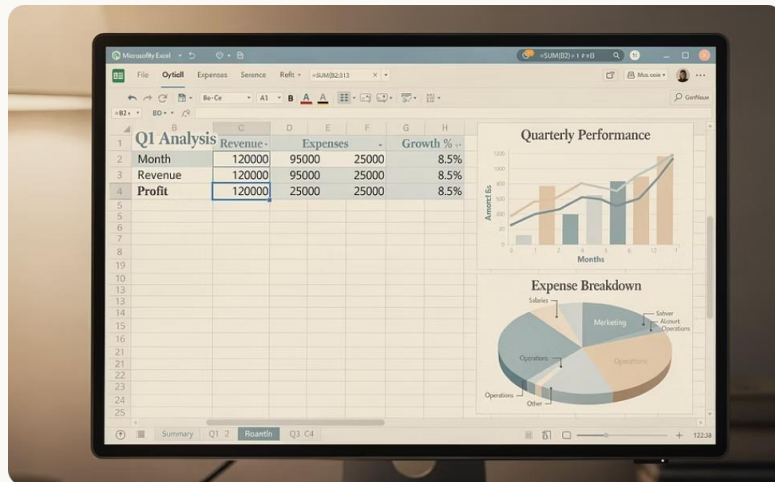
Microsofly Excel
=SUM(B2) × 1 × B
File Oytiell Expenses Seraence Refit =SUM(B2:313
Be-Ce A1 B A A
Conflleur
=B2 B0
A B C D E F G H
1 Q1 Analysis Revenue Expenses Growth %
2 Month 120000 95000 25000 8.5%
3 Revenue 120000 95000 25000 8.5%
4 Profit 120000 25000 25000 8.5%
5
6
7
8
19
10
11
13
14
15
16
21
22
23
24
25

Quarterly Performance
Amoet Bs
Months

Expense Breakdown
Salaries
Marketing
Salver Aboutt Operations
Operations
Operations
Operations
Other

Summary Q1 2 Roantin Q3 C4
12:38